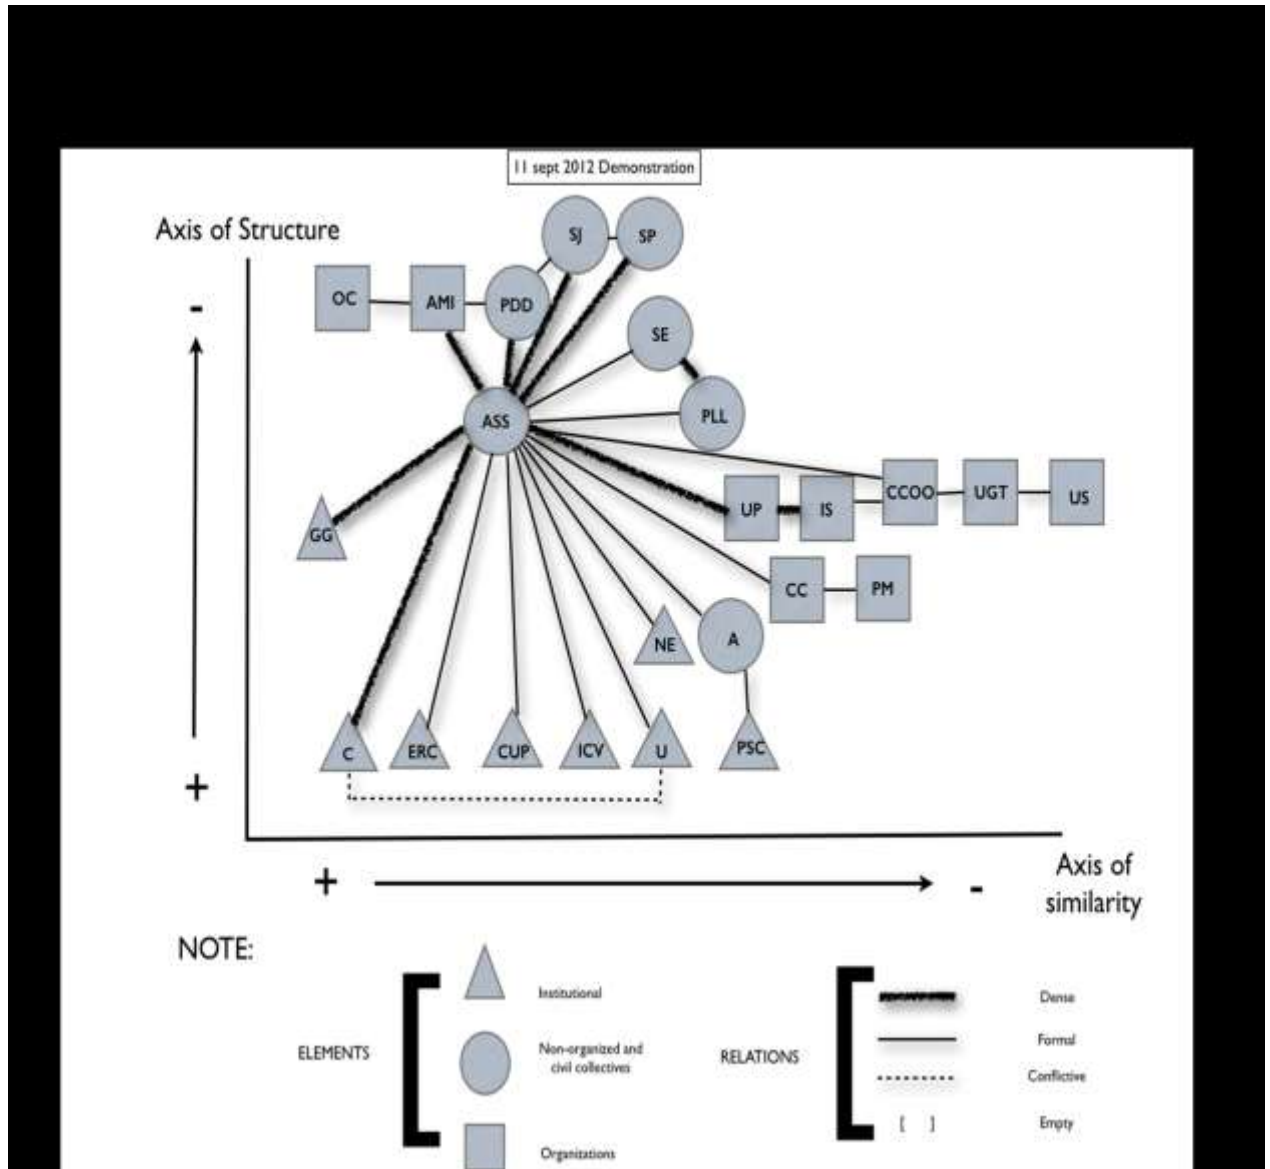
11 sept 2012 Demonstration

Axis of Structure

-

+

SJ
SP
OC
AMI
PDD
SE
ASS
PLL
CCOO
UGT
US
GG
UP
IS
CC
PM
NE
A
C
ERC
CUP
ICV
U
PSC

+

-

Axis of similarity

NOTE:

ELEMENTS

Institutional

Non-organized and civil collectives

Organizations

RELATIONS

Dense

Formal

Conflictive

[ ]

Empty